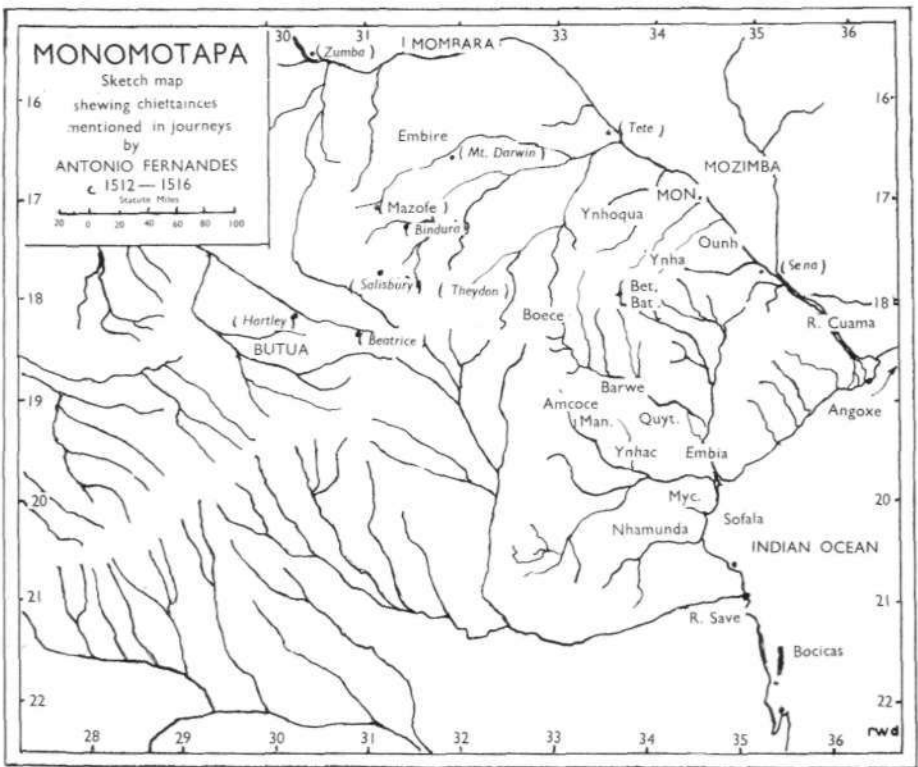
MONOMOTAPA
Sketch map shewing chieftainces mentioned in journeys by ANTONIO FERNANDES c 1512 — 1516
Statute Miles
20 0 20 40 60 80 100

30 31 32 33 34 35 36
16 16
17 17
18 18
19
20 20
21 21
22 22
28 29 30 31 32 33 34 35 36

(Zumba) MOMBARA
(Tete)
Embire
(Mt. Darwin)
MOZIMBA
MON.
Mazofe)
Bindura
Ynhoqua
Ynha
Ounh
(Sena)
(Salisbury)
(Theydon)
Bet, Bat
(Hartley)
BUTUA
Beatrice
Boece
R. Cuama
Barwe
Amcoce
Man.
Quyt.
Angoxe
Ynhac
Embia
Myc.
Sofala
Nhamunda
INDIAN OCEAN
R. Save
Bocicas
rwd